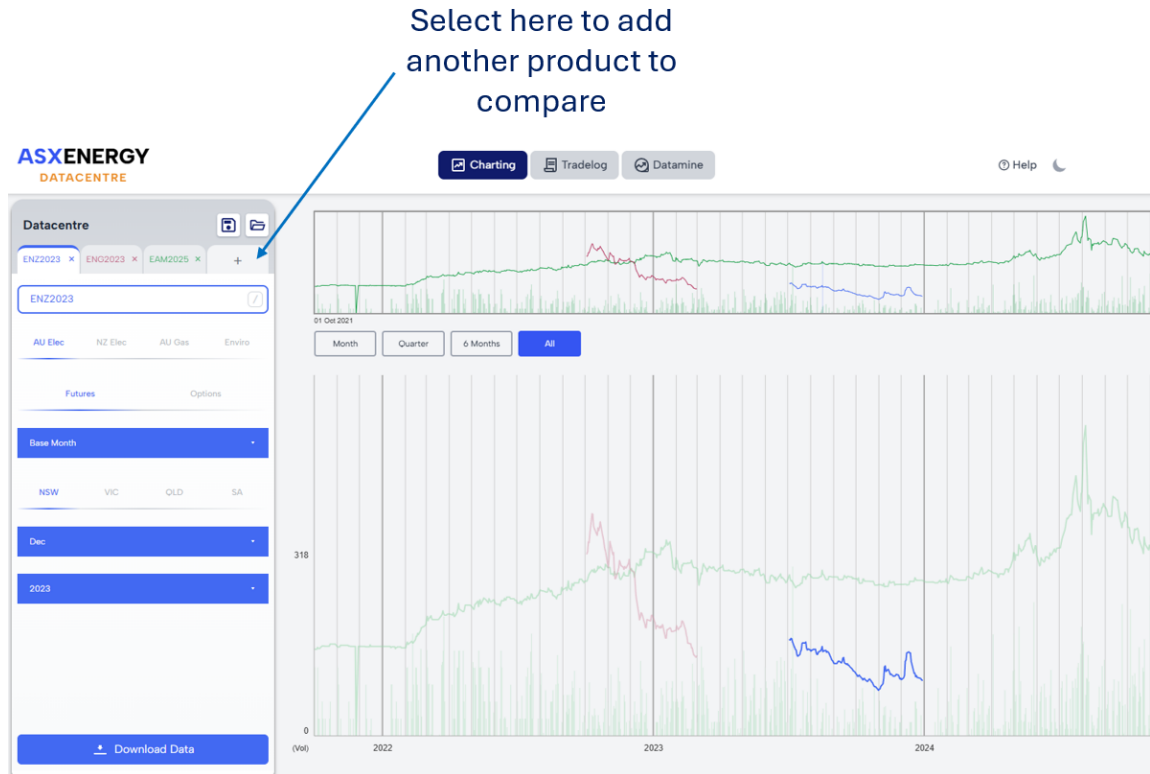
Select here to add another product to compare

ASXENERGY
DATACENTRE

Charting
Tradelog
Datamine

Help

Datacentre

ENZ2023 ×
ENG2023 ×
EAM2025 ×
+

ENZ2023

AU Elec
NZ Elec
AU Gas
Enviro

Futures
Options

Base Month

NSW
VIC
QLD
SA

Dec

2023

Download Data

01 Oct 2021

Month
Quarter
6 Months
All

318

0

(Vol)
2022
2023
2024